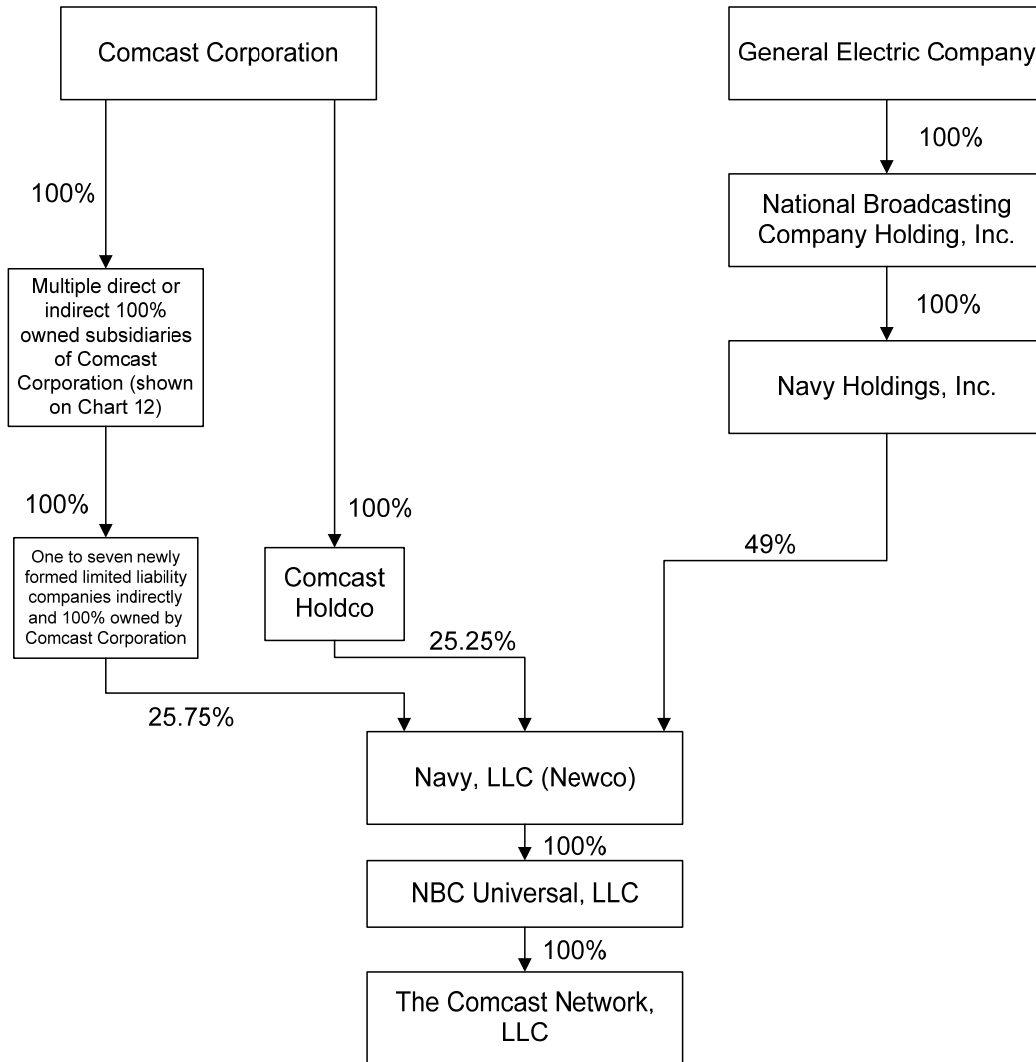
Comcast Corporation

General Electric Company

100%

100%

National Broadcasting Company Holding, Inc.

Multiple direct or indirect 100% owned subsidiaries of Comcast Corporation (shown on Chart 12)

100%

Navy Holdings, Inc.

100%

100%

One to seven newly formed limited liability companies indirectly and 100% owned by Comcast Corporation

Comcast Holdco

49%

25.25%

25.75%

Navy, LLC (Newco)

100%

NBC Universal, LLC

100%

The Comcast Network, LLC